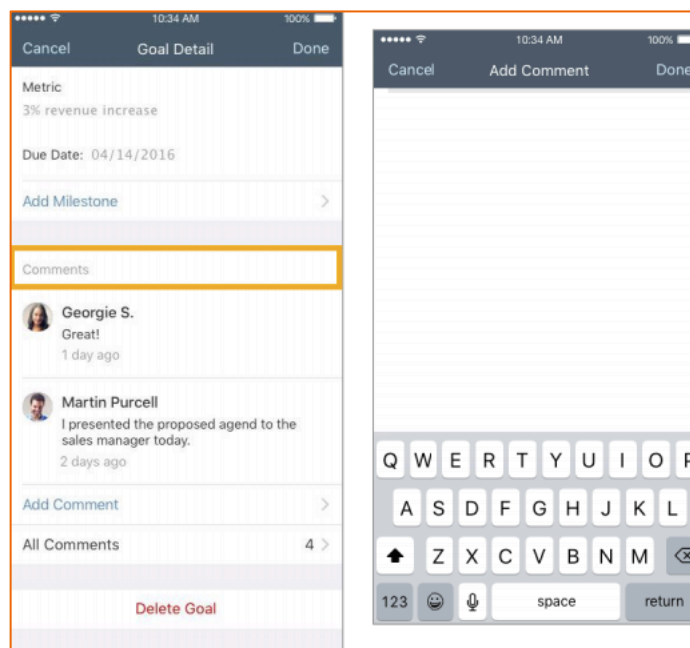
10:34 AM
100%
Cancel
Goal Detail
Done
Metric
3% revenue increase
Due Date: 04/14/2016
Add Milestone
Comments
Georgie S.
Great!
1 day ago
Martin Purcell
I presented the proposed agend to the sales manager today.
2 days ago
Add Comment
All Comments
4
Delete Goal

10:34 AM
100%
Cancel
Add Comment
Done
Q W E R T Y U I O P
A S D F G H J K L
Z X C V B N M
123
space
return